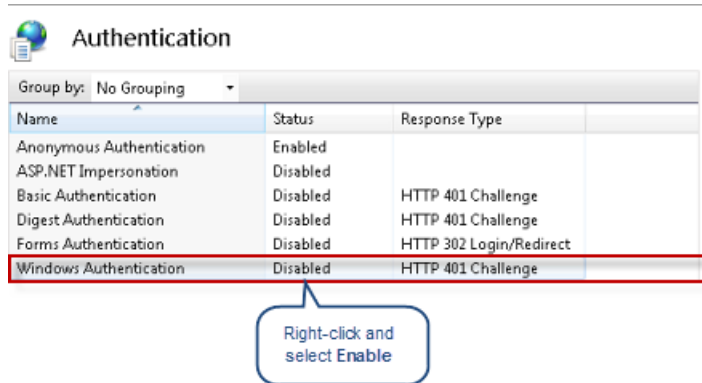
Authentication

Group by: No Grouping

| Name | Status | Response Type |
|---|---|---|
| Anonymous Authentication | Enabled | |
| ASP.NET Impersonation | Disabled | |
| Basic Authentication | Disabled | HTTP 401 Challenge |
| Digest Authentication | Disabled | HTTP 401 Challenge |
| Forms Authentication | Disabled | HTTP 302 Login/Redirect |
| Windows Authentication | Disabled | HTTP 401 Challenge |

Right-click and select Enable